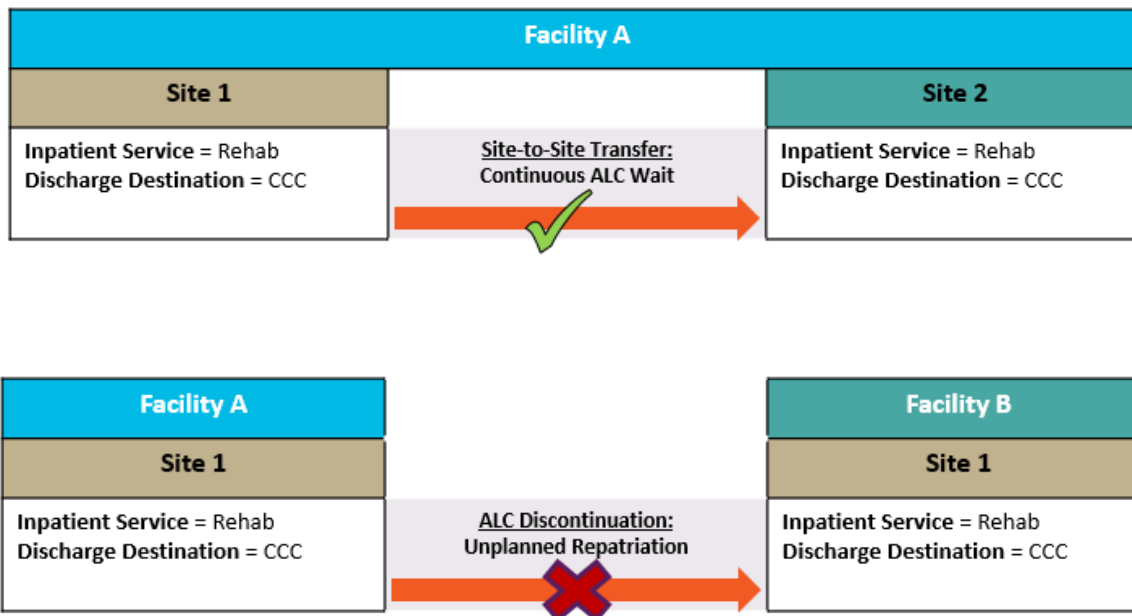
Facility A

Site 1

Inpatient Service = Rehab
Discharge Destination = CCC

Site-to-Site Transfer:
Continuous ALC Wait

Site 2

Inpatient Service = Rehab
Discharge Destination = CCC

Facility A

Site 1

Inpatient Service = Rehab
Discharge Destination = CCC

ALC Discontinuation:
Unplanned Repatriation

Facility B

Site 1

Inpatient Service = Rehab
Discharge Destination = CCC